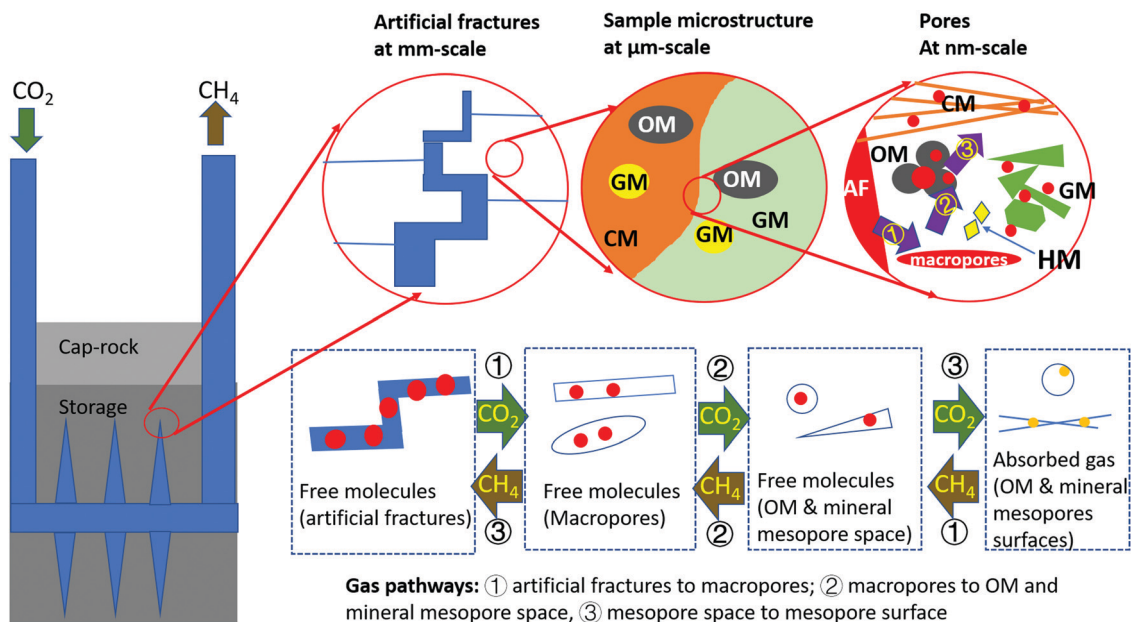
$CO_2$

$CH_4$

Cap-rock

Storage

Artificial fractures at mm-scale

Sample microstructure at µm-scale

OM

GM

OM

CM

GM

GM

Pores At nm-scale

CM

OM

③

AF

②

GM

①

macropores

HM

① $CO_2$ $CH_4$ ③

② $CO_2$ $CH_4$ ②

③ $CO_2$ $CH_4$ ①

Free molecules (artificial fractures)

Free molecules (Macropores)

Free molecules (OM & mineral mesopore space)

Absorbed gas (OM & mineral mesopores surfaces)

**Gas pathways:** ① artificial fractures to macropores; ② macropores to OM and mineral mesopore space, ③ mesopore space to mesopore surface